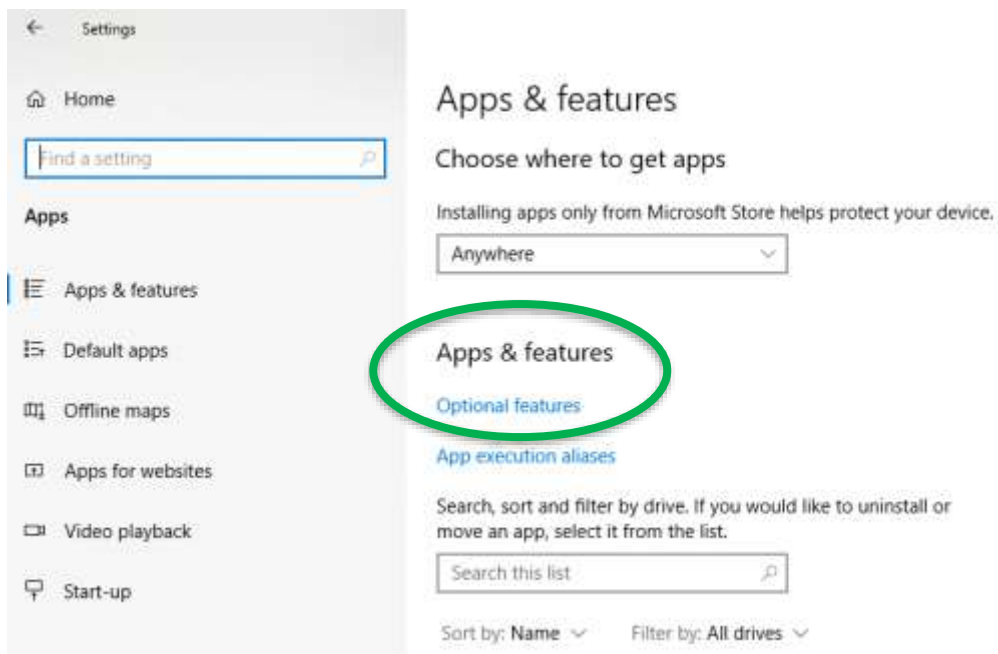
Settings

Home

Find a setting

Apps

Apps & features

Default apps

Offline maps

Apps for websites

Video playback

Start-up

Apps & features

Choose where to get apps

Installing apps only from Microsoft Store helps protect your device.

Anywhere

Apps & features

Optional features

App execution aliases

Search, sort and filter by drive. If you would like to uninstall or move an app, select it from the list.

Search this list

Sort by: Name

Filter by: All drives